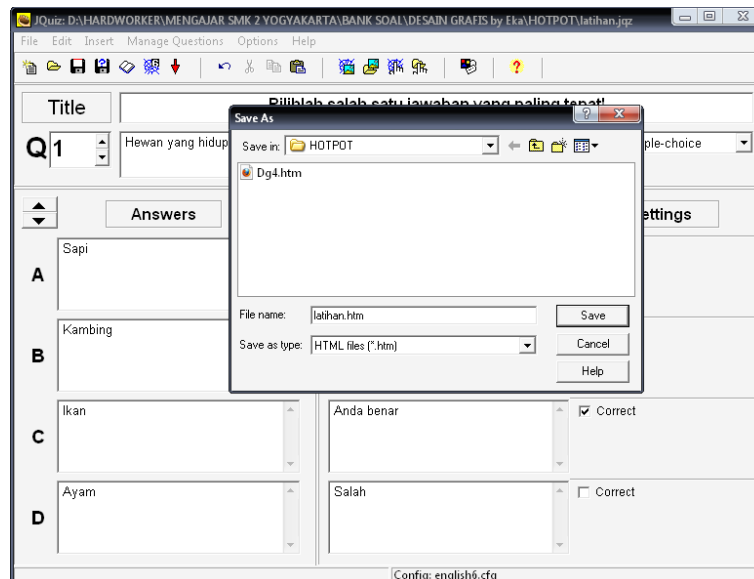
JQuiz: D:\HARDWORKER\MENGAJAR SMK 2 YOGYAKARTA\BANK SOAL\DESAIN GRAFIS by Eka\HOTPOT\latihan.jqz

File Edit Insert Manage Questions Options Help

Title

Pilihlah salah satu jawaban yang paling tepat!

Q 1

Hewan yang hidup

ple-choice

Answers

ettings

A

Sapi

B

Kambing

C

Ikan

Anda benar

Correct

D

Ayam

Salah

Correct

Save As

Save in: HOTPOT

Dg4.htm

File name: latihan.htm

Save

Save as type: HTML files (*.htm)

Cancel

Help

Config: english6.cfg